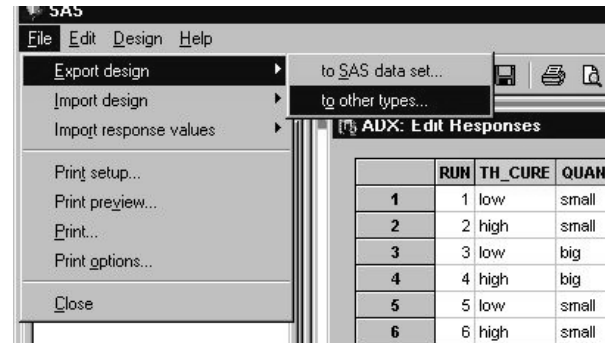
SAS
File Edit Design Help
Export design
Import design
Import response values
Print setup...
Print preview...
Print...
Print options...
Close
to SAS data set...
to other types...
ADX: Edit Responses

| | RUN | TH_CURE | QUAN |
|---|---|---|---|
| 1 | 1 | low | small |
| 2 | 2 | high | small |
| 3 | 3 | low | big |
| 4 | 4 | high | big |
| 5 | 5 | low | small |
| 6 | 6 | high | small |